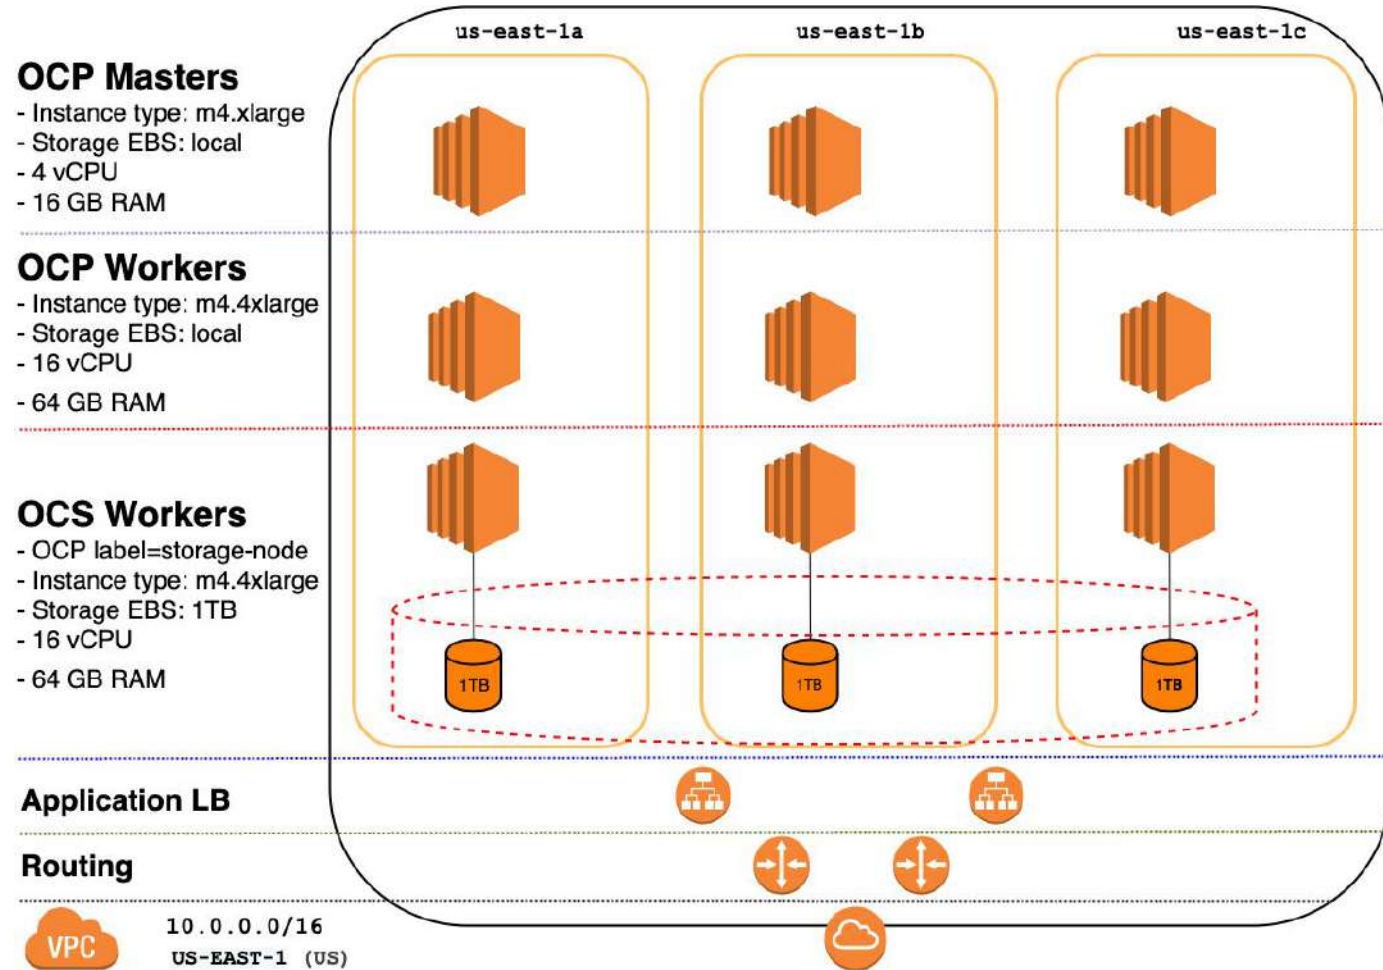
us-east-1a

us-east-1b

us-east-1c

OCP Masters
- Instance type: m4.xlarge
- Storage EBS: local
- 4 vCPU
- 16 GB RAM

OCP Workers
- Instance type: m4.4xlarge
- Storage EBS: local
- 16 vCPU
- 64 GB RAM

OCS Workers
- OCP label=storage-node
- Instance type: m4.4xlarge
- Storage EBS: 1TB
- 16 vCPU
- 64 GB RAM

1TB

1TB

1TB

Application LB

Routing

VPC

10.0.0.0/16
US-EAST-1 (US)